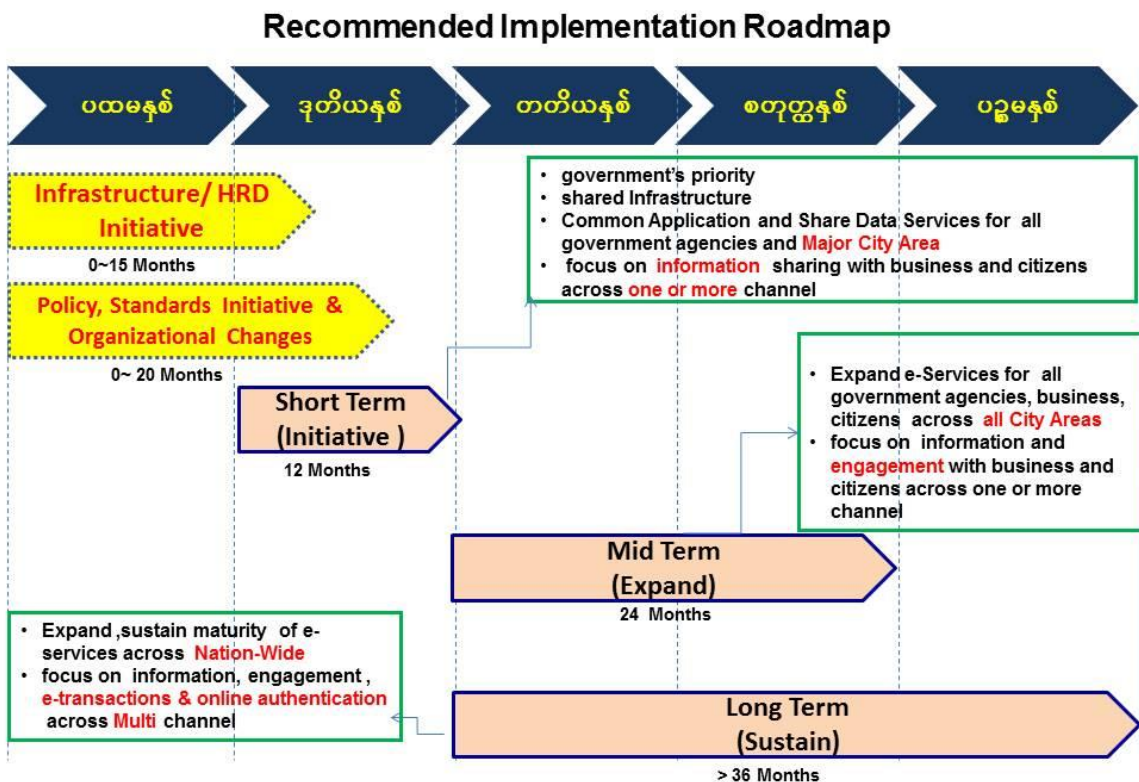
Recommended Implementation Roadmap

ပထမနှစ်

ဒုတိယနှစ်

တတိယနှစ်

စတုတ္ထနှစ်

ပဉ္စမနှစ်

Infrastructure/ HRD Initiative

0~15 Months

Policy, Standards Initiative & Organizational Changes

0~ 20 Months

- government's priority
- shared Infrastructure
- Common Application and Share Data Services for all government agencies and Major City Area
- focus on information sharing with business and citizens across one or more channel

Short Term (Initiative )

12 Months

- Expand e-Services for all government agencies, business, citizens across all City Areas
- focus on information and engagement with business and citizens across one or more channel

Mid Term (Expand)

24 Months

- Expand ,sustain maturity of e-services across Nation-Wide
- focus on information, engagement , e-transactions & online authentication across Multi channel

Long Term (Sustain)

> 36 Months